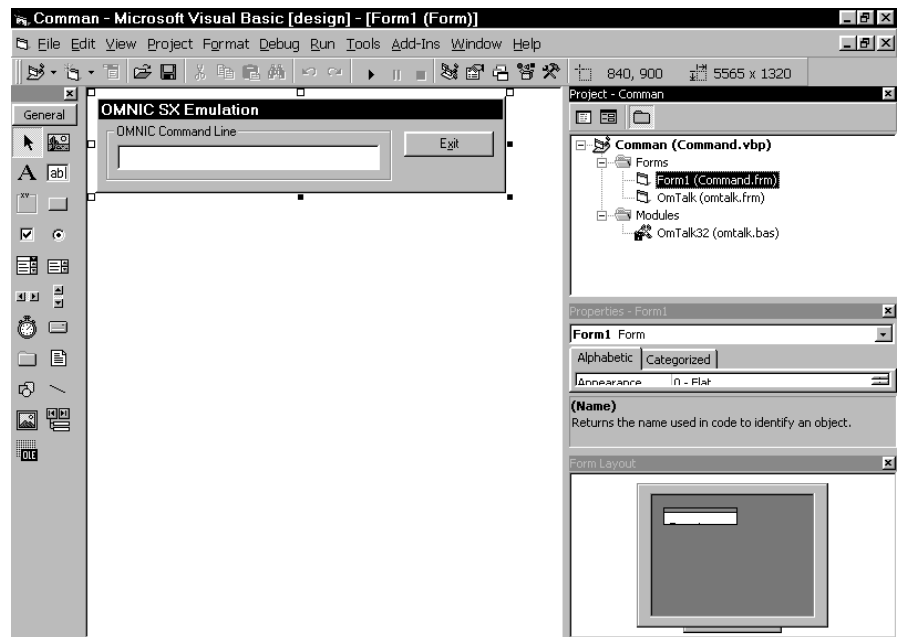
Comman - Microsoft Visual Basic [design] - [Form1 (Form)]

File Edit View Project Format Debug Run Tools Add-Ins Window Help

840, 900 5565 x 1320

General

OMNIC SX Emulation

OMNIC Command Line

Exit

Project - Comman

Comman (Command.vbp)
Forms
Form1 (Command.frm)
OmTalk (omtalk.frm)
Modules
OmTalk32 (omtalk.bas)

Properties - Form1

Form1 Form

Alphabetic | Categorized

Appearance | 0 - Flat

(Name)
Returns the name used in code to identify an object.

Form Layout